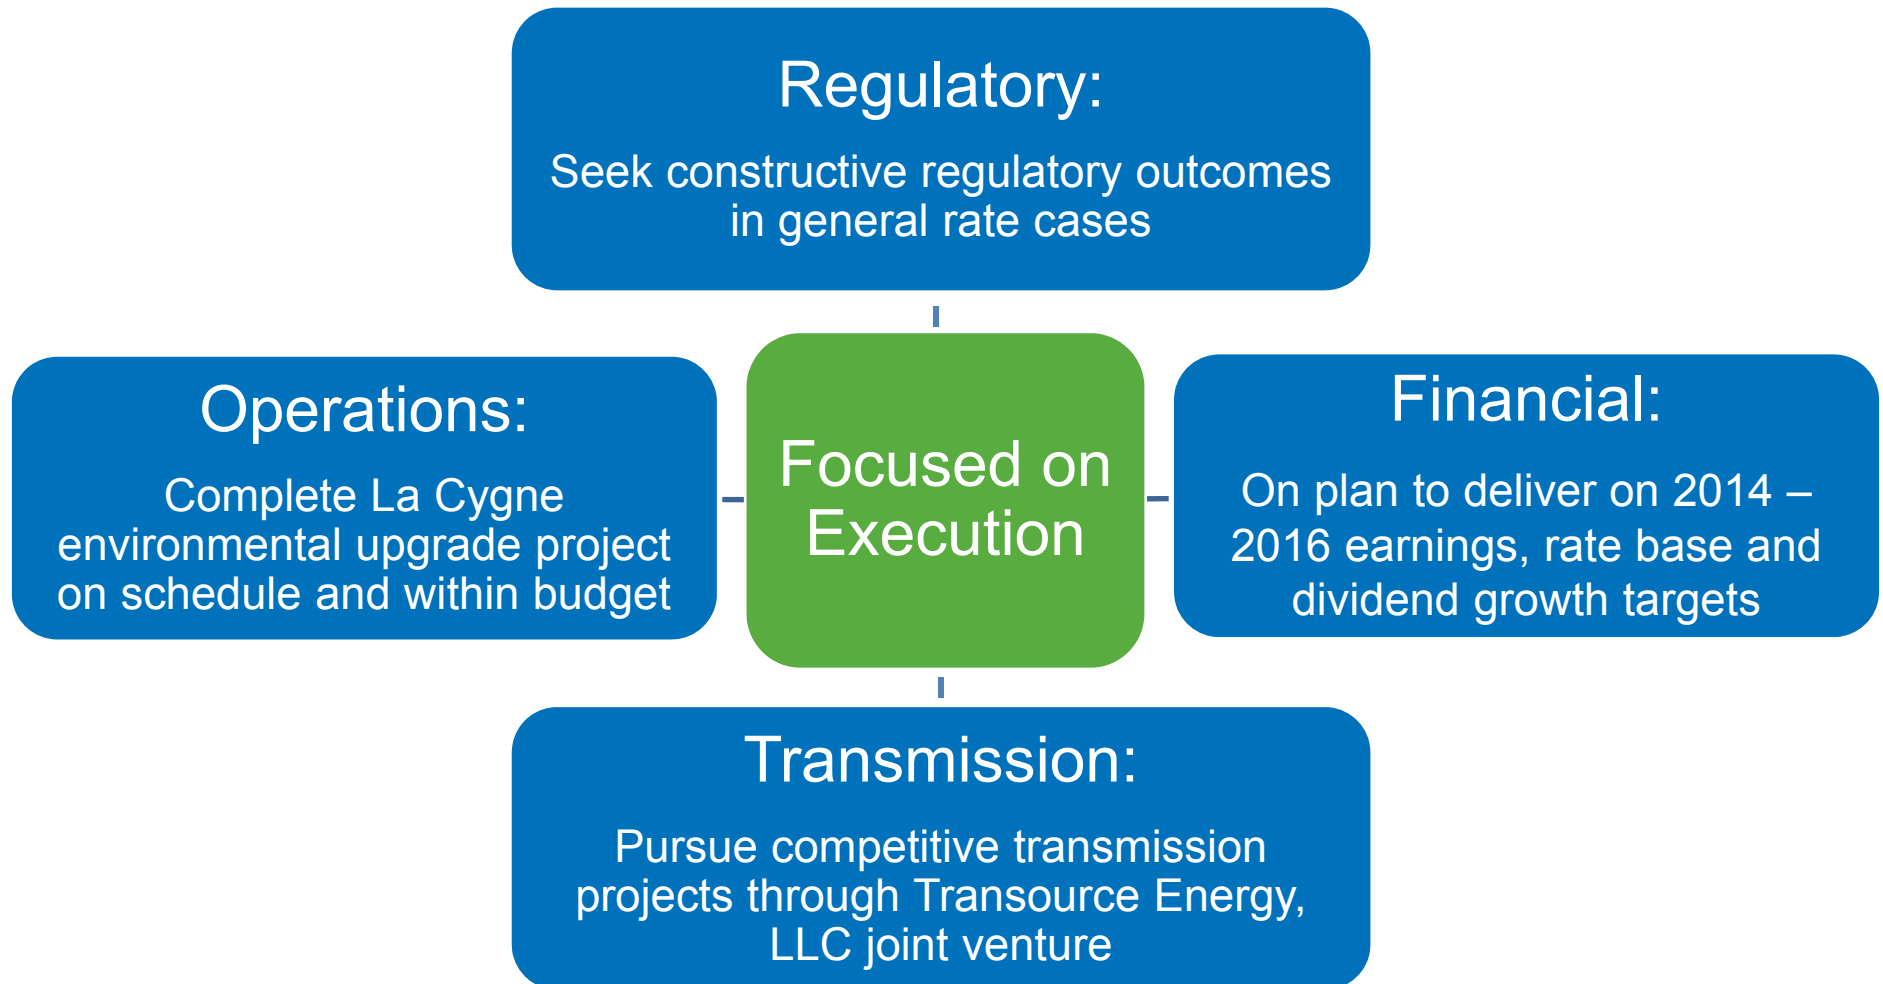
Regulatory:

Seek constructive regulatory outcomes in general rate cases

Operations:

Complete La Cygne environmental upgrade project on schedule and within budget

Focused on Execution

Financial:

On plan to deliver on 2014 – 2016 earnings, rate base and dividend growth targets

Transmission:

Pursue competitive transmission projects through Transource Energy, LLC joint venture